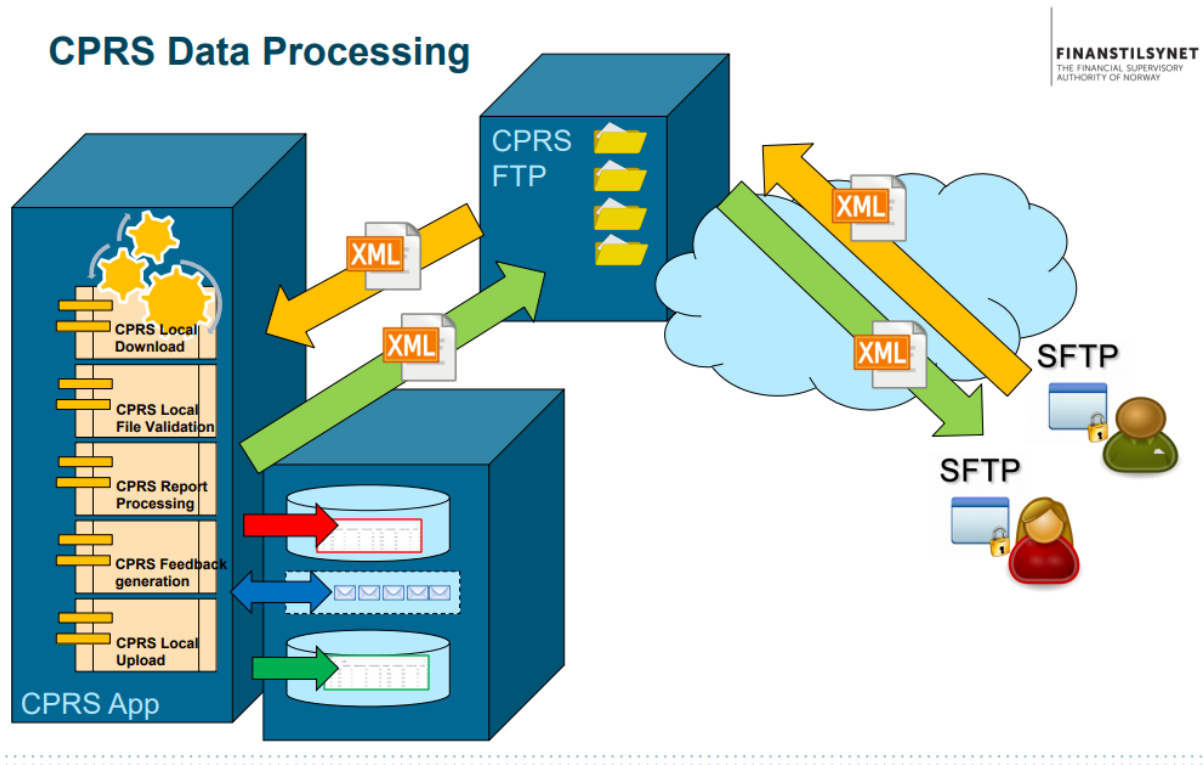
CPRS Data Processing

FINANSTILSYNET
THE FINANCIAL SUPERVISORY AUTHORITY OF NORWAY

CPRS FTP

XML

XML

XML

XML

SFTP

SFTP

CPRS Local Download

CPRS Local File Validation

CPRS Report Processing

CPRS Feedback generation

CPRS Local Upload

CPRS App